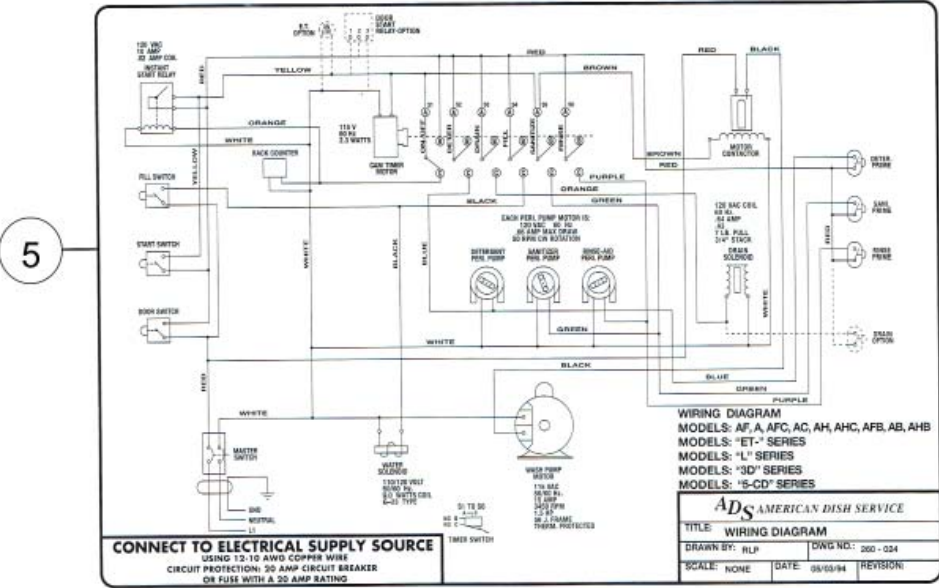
5

120 VAC
15 AMP
.82 AMP COIL
INSTANT START RELAY

R.T. OPTION

ODER START RELAY OPTION

RED
YELLOW
BROWN
RED
BLACK

ORANGE
WHITE

115 V
60 Hz
2.3 WATTS
CAM TIMER MOTOR

RACK COUNTER

ON/OFF
DETERG
DRAIN
FILL
SANITIZER
RINSE
MOTOR

MOTOR CONTACTOR

BROWN
RED

DETER. PRIME

FILL SWITCH
YELLOW

PURPLE
ORANGE
BLACK
GREEN

SANI. PRIME

EACH PERI. PUMP MOTOR IS:
120 VAC 60 Hz
.05 AMP MAX DRAW
30 RPM CW ROTATION

DETERGENT PERI. PUMP
SANITIZER PERI. PUMP
RINSE-AID PERI. PUMP

120 VAC COIL
60 Hz.
.64 AMP
.82
7 LB. PULL
3/4" STACK
DRAIN SOLENOID

RINSE PRIME

START SWITCH

WHITE
BLACK
BLUE
RED
WHITE

DOOR SWITCH

GREEN
WHITE

DRAIN OPTION

BLACK
BLUE
GREEN
PURPLE

RED
WHITE

MASTER SWITCH

WATER SOLENOID
110/120 VOLT
50/60 Hz.
9.0 WATTS COIL
E-20 TYPE

WASH PUMP MOTOR
115 VAC
50/60 Hz.
15 AMP
3450 RPM
1.5 HP
56 J. FRAME
THERM. PROTECTED

GND
NEUTRAL
L1

TIMER SWITCH

WIRING DIAGRAM
MODELS: AF, A, AFC, AC, AH, AHC, AFB, AB, AHB
MODELS: "ET-" SERIES
MODELS: "L" SERIES
MODELS: "3D" SERIES
MODELS: "5-CD" SERIES

CONNECT TO ELECTRICAL SUPPLY SOURCE
USING 12-10 AWG COPPER WIRE
CIRCUIT PROTECTION: 20 AMP CIRCUIT BREAKER
OR FUSE WITH A 20 AMP RATING

ADS AMERICAN DISH SERVICE

| TITLE: WIRING DIAGRAM | | |
|---|---|---|
| DRAWN BY: RLP | | DWG NO.: 260 - 024 |
| SCALE: NONE | DATE: 05/03/94 | REVISION: |